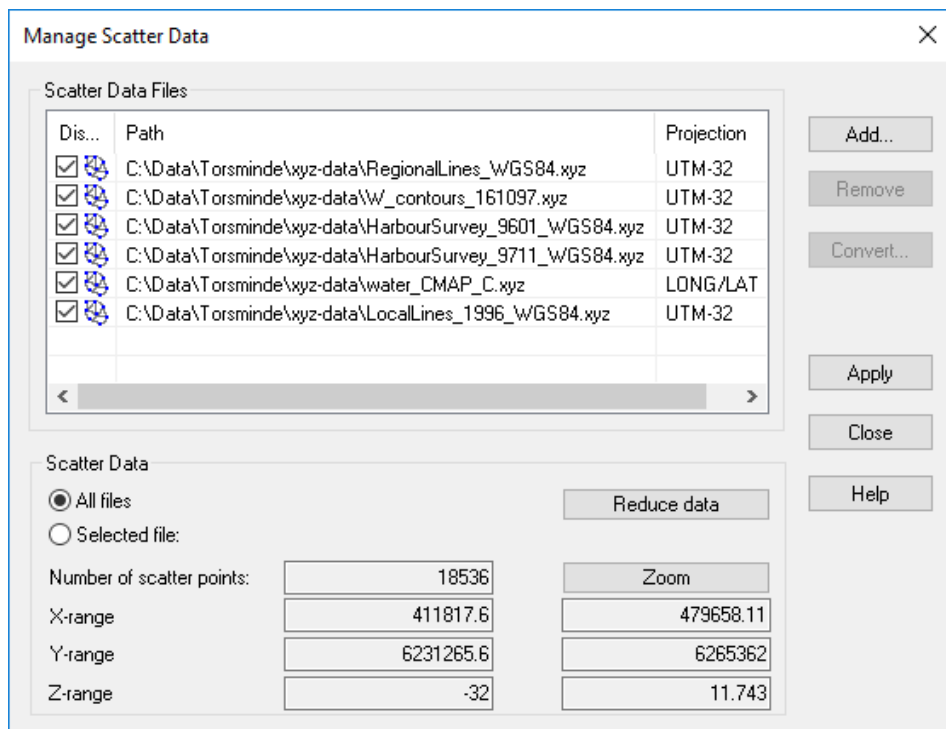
Manage Scatter Data

×

Scatter Data Files

| Dis... | Path | Projection |
|---|---|---|
| | C:\Data\Torsminde\xyz-data\RegionalLines_WGS84.xyz | UTM-32 |
| | C:\Data\Torsminde\xyz-data\W_contours_161097.xyz | UTM-32 |
| | C:\Data\Torsminde\xyz-data\HarbourSurvey_9601_WGS84.xyz | UTM-32 |
| | C:\Data\Torsminde\xyz-data\HarbourSurvey_9711_WGS84.xyz | UTM-32 |
| | C:\Data\Torsminde\xyz-data\water_CMAP_C.xyz | LONG/LAT |
| | C:\Data\Torsminde\xyz-data\LocalLines_1996_WGS84.xyz | UTM-32 |

Add...

Remove

Convert...

Apply

Close

Help

Scatter Data

All files

Selected file:

Reduce data

Number of scatter points: 18536

Zoom

X-range 411817.6 479658.11

Y-range 6231265.6 6265362

Z-range -32 11.743